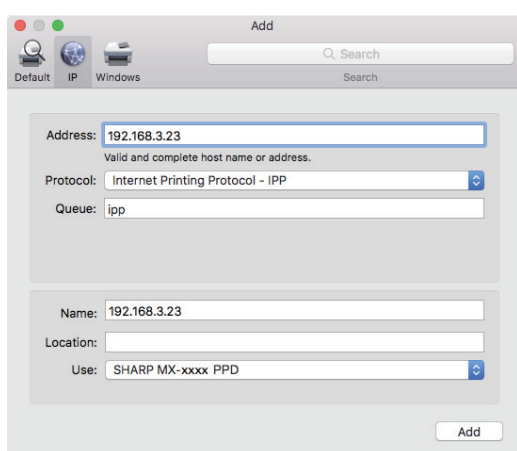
Add

Default IP Windows

Search

Search

Address: 192.168.3.23

Valid and complete host name or address.

Protocol: Internet Printing Protocol - IPP

Queue: ipp

Name: 192.168.3.23

Location:

Use: SHARP MX-xxxx PPD

Add